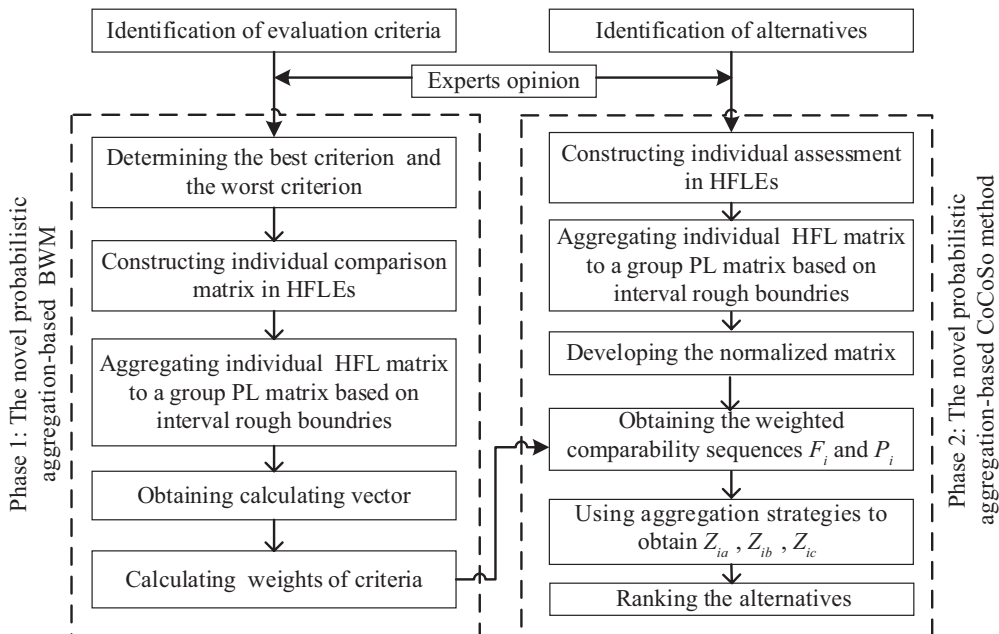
Identification of evaluation criteria

Identification of alternatives

Experts opinion

Phase 1: The novel probabilistic aggregation-based BWM

Determining the best criterion and the worst criterion

Constructing individual comparison matrix in HFLEs

Aggregating individual HFL matrix to a group PL matrix based on interval rough boundries

Obtaining calculating vector

Calculating weights of criteria

Constructing individual assessment in HFLEs

Aggregating individual HFL matrix to a group PL matrix based on interval rough boundries

Developing the normalized matrix

Obtaining the weighted comparability sequences $F_i$ and $P_i$

Using aggregation strategies to obtain $Z_{ia}$ , $Z_{ib}$ , $Z_{ic}$

Ranking the alternatives

Phase 2: The novel probabilistic aggregation-based CoCoSo method